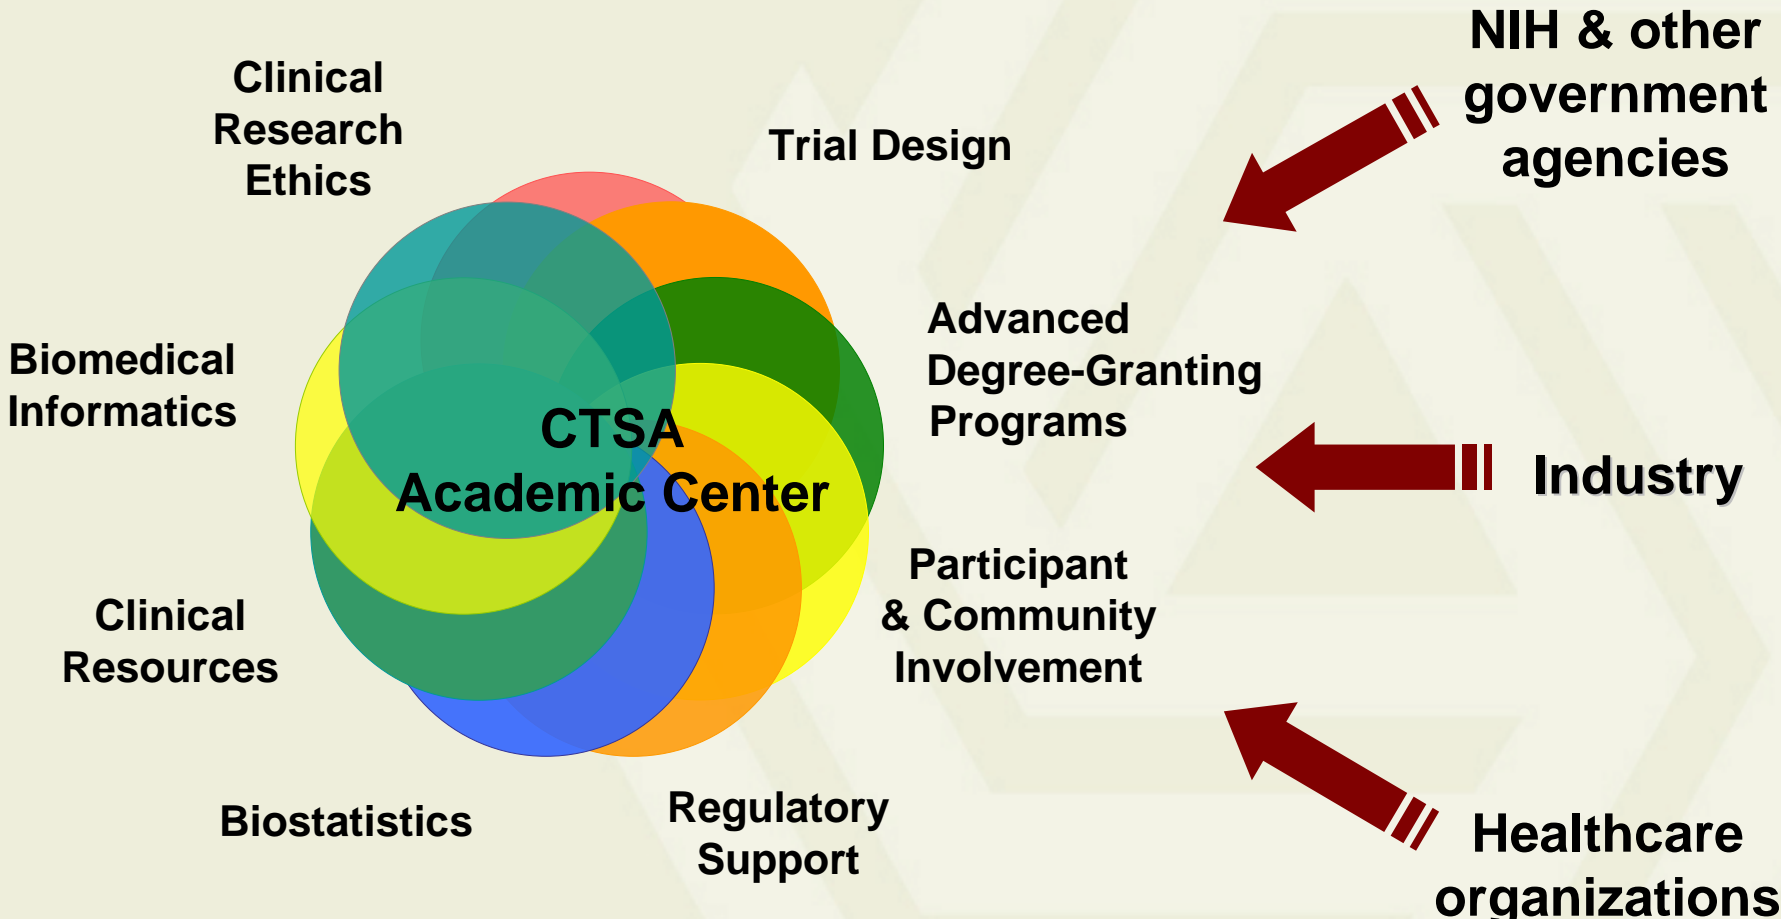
Clinical Research Ethics

Trial Design

NIH & other government agencies

Biomedical Informatics

CTSA Academic Center

Advanced Degree-Granting Programs

Industry

Clinical Resources

Participant & Community Involvement

Biostatistics

Regulatory Support

Healthcare organizations